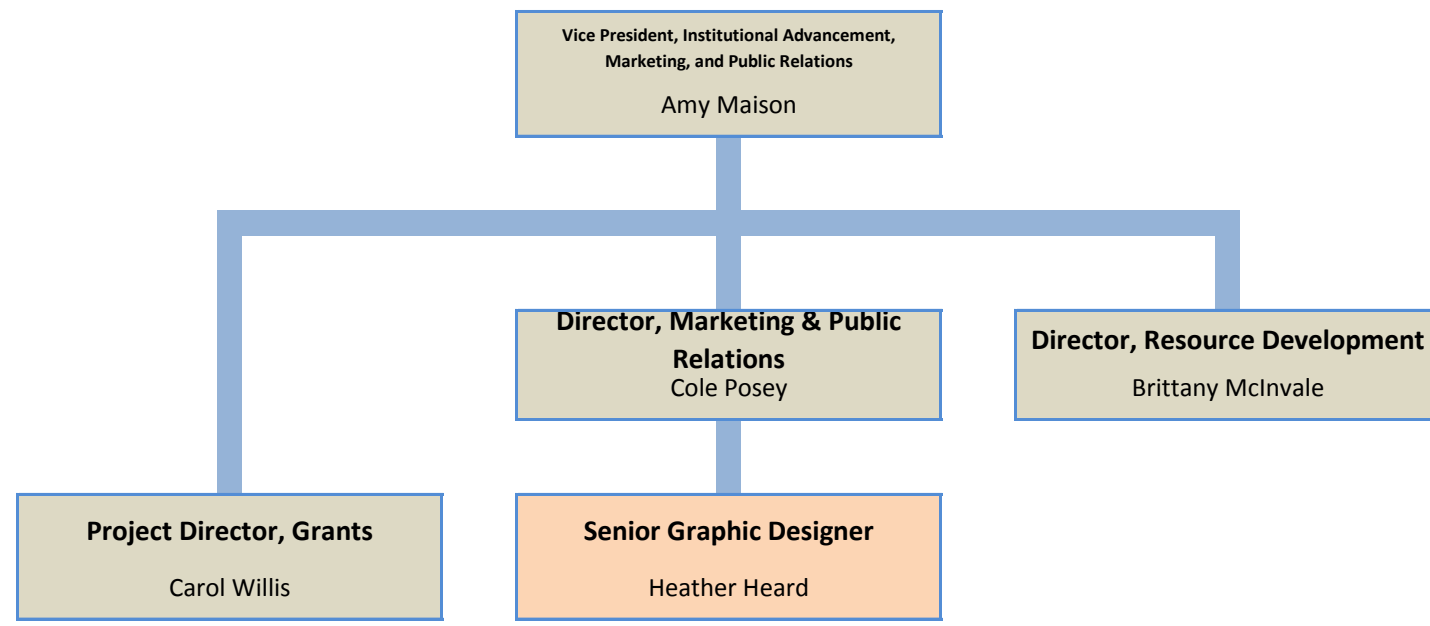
Vice President, Institutional Advancement, Marketing, and Public Relations

Amy Maison

Director, Marketing & Public Relations

Cole Posey

Director, Resource Development

Brittany McInvale

Project Director, Grants

Carol Willis

Senior Graphic Designer

Heather Heard